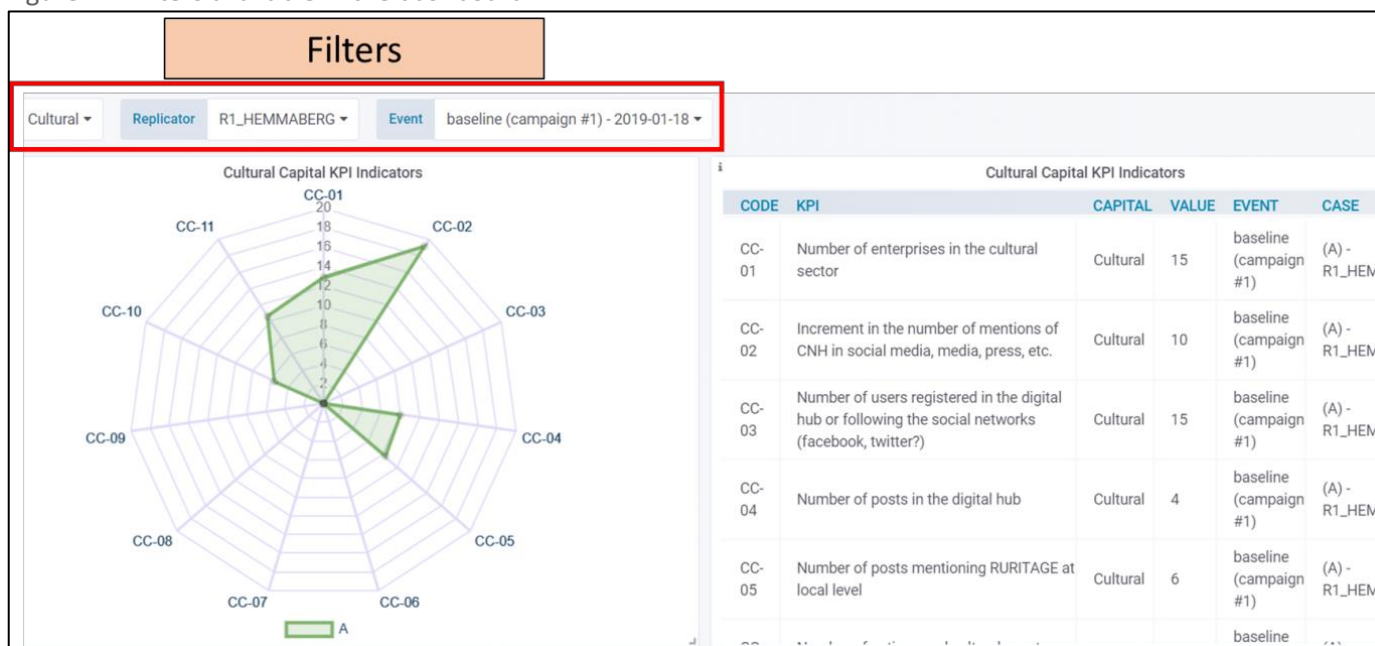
Filters

Cultural ▾ Replicator R1_HEMMABERG ▾ Event baseline (campaign #1) - 2019-01-18 ▾

Cultural Capital KPI Indicators

CC-01
20
18
16
14
12
10
8
6
4
2
CC-02
CC-03
CC-04
CC-05
CC-06
CC-07
CC-08
CC-09
CC-10
CC-11

A

Cultural Capital KPI Indicators

| CODE | KPI | CAPITAL | VALUE | EVENT | CASE |
|---|---|---|---|---|---|
| CC-01 | Number of enterprises in the cultural sector | Cultural | 15 | baseline (campaign #1) | (A) - R1_HEM |
| CC-02 | Increment in the number of mentions of CNH in social media, media, press, etc. | Cultural | 10 | baseline (campaign #1) | (A) - R1_HEM |
| CC-03 | Number of users registered in the digital hub or following the social networks (facebook, twitter?) | Cultural | 15 | baseline (campaign #1) | (A) - R1_HEM |
| CC-04 | Number of posts in the digital hub | Cultural | 4 | baseline (campaign #1) | (A) - R1_HEM |
| CC-05 | Number of posts mentioning RURITAGE at local level | Cultural | 6 | baseline (campaign #1) | (A) - R1_HEM |
| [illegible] | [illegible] | | | baseline | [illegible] |